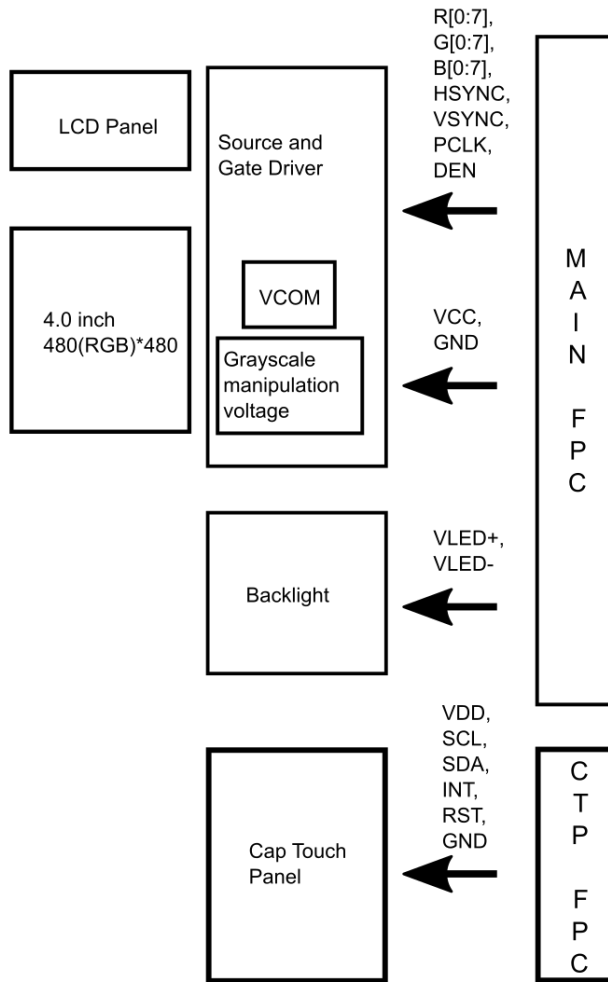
LCD Panel

4.0 inch
480(RGB)*480

Source and
Gate Driver

VCOM

Grayscale
manipulation
voltage

R[0:7],
G[0:7],
B[0:7],
HSYNC,
VSYNC,
PCLK,
DEN

VCC,
GND

M
A
I
N

F
P
C

Backlight

VLED+,
VLED-

Cap Touch
Panel

VDD,
SCL,
SDA,
INT,
RST,
GND

C
T
P

F
P
C